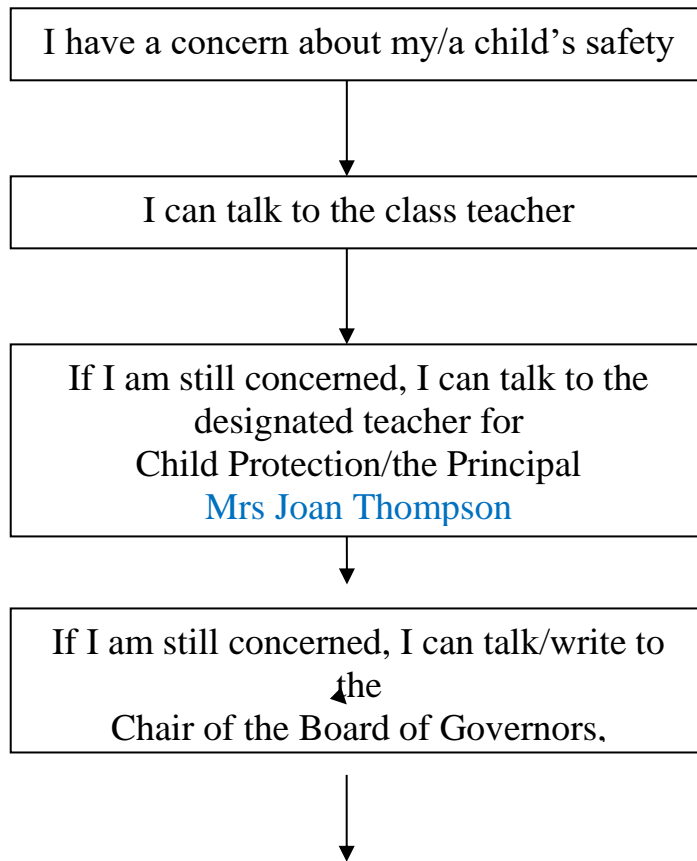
I have a concern about my/a child’s safety

I can talk to the class teacher

If I am still concerned, I can talk to the designated teacher for Child Protection/the Principal
Mrs Joan Thompson

If I am still concerned, I can talk/write to the
Chair of the Board of Governors,